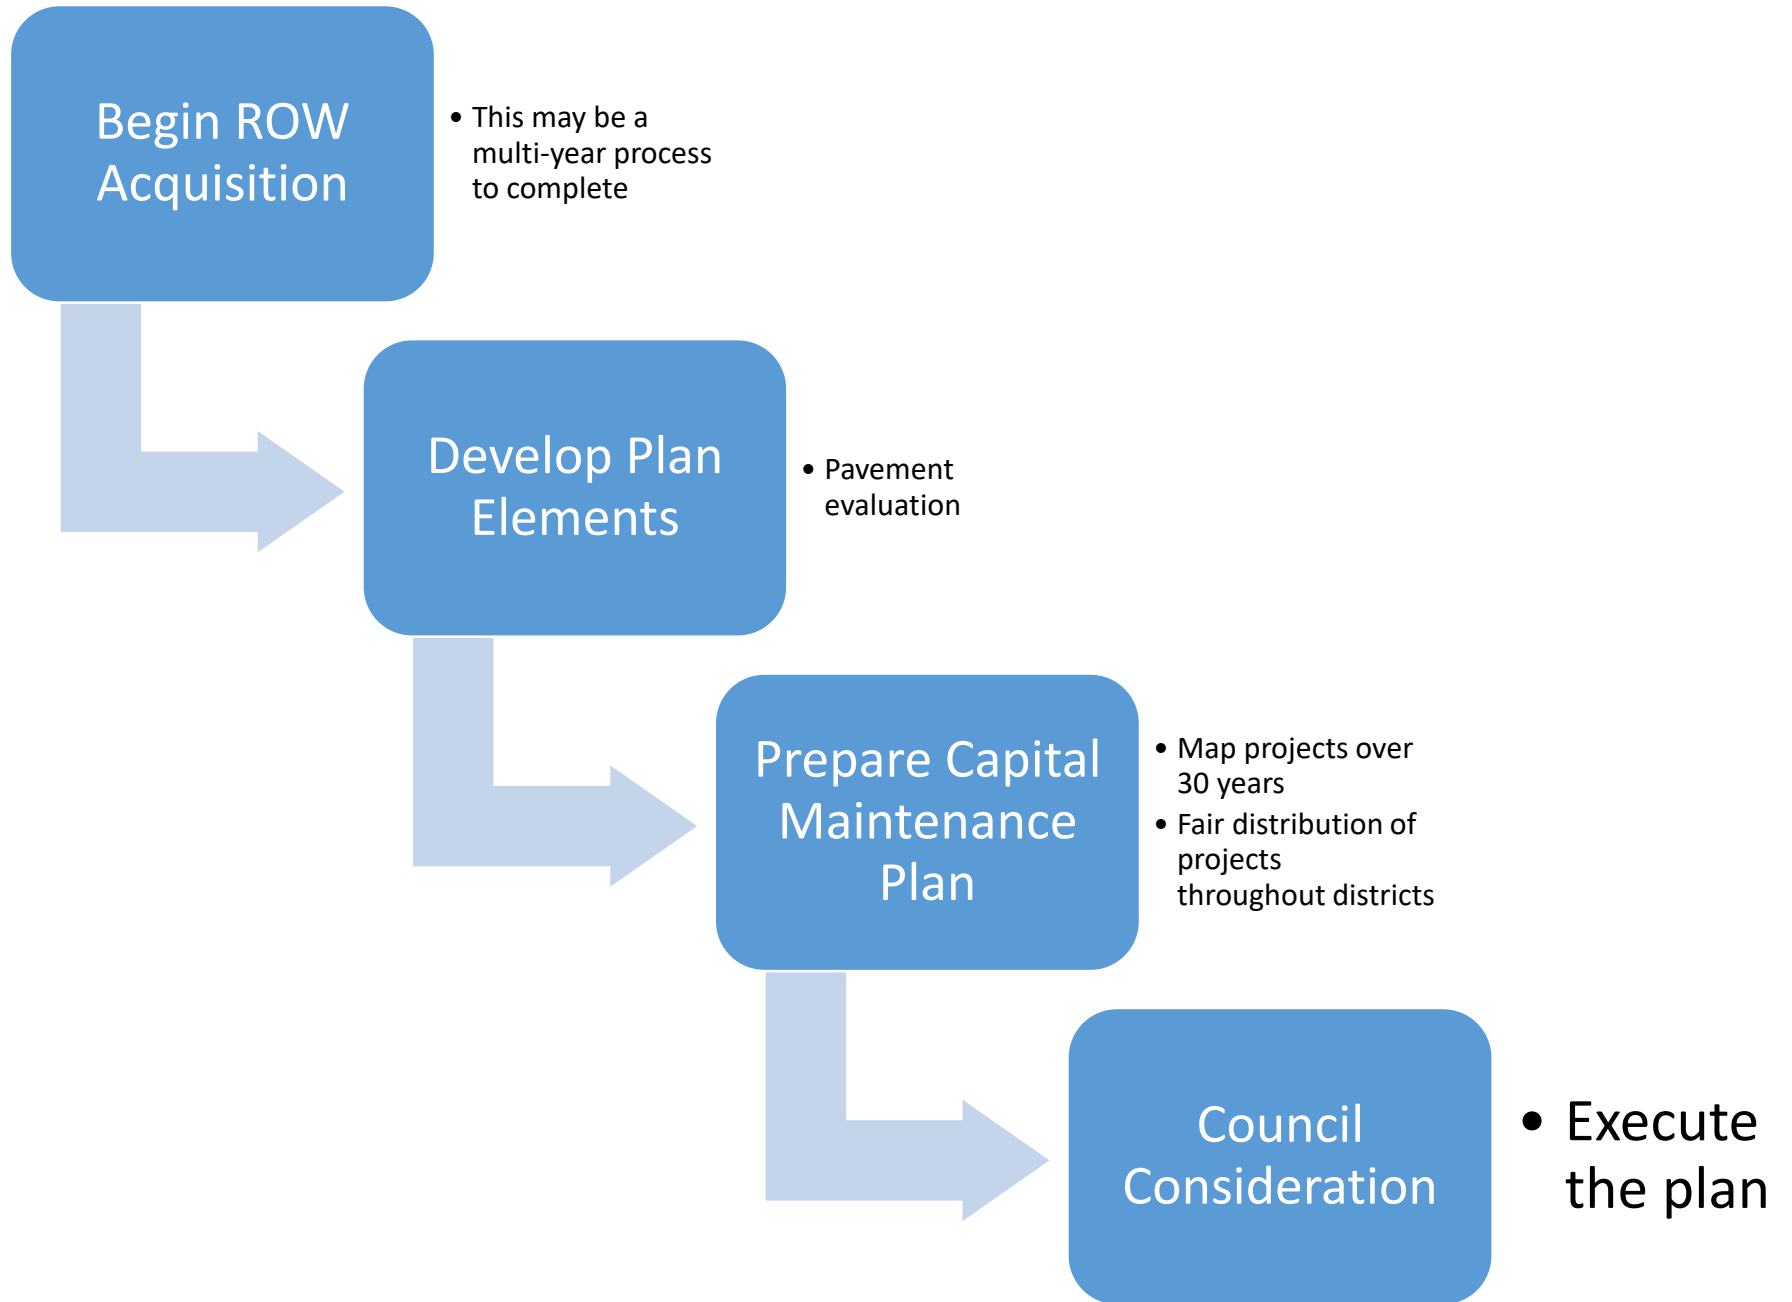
Begin ROW Acquisition

• This may be a multi-year process to complete

Develop Plan Elements

• Pavement evaluation

Prepare Capital Maintenance Plan

• Map projects over 30 years
• Fair distribution of projects throughout districts

Council Consideration

• Execute the plan